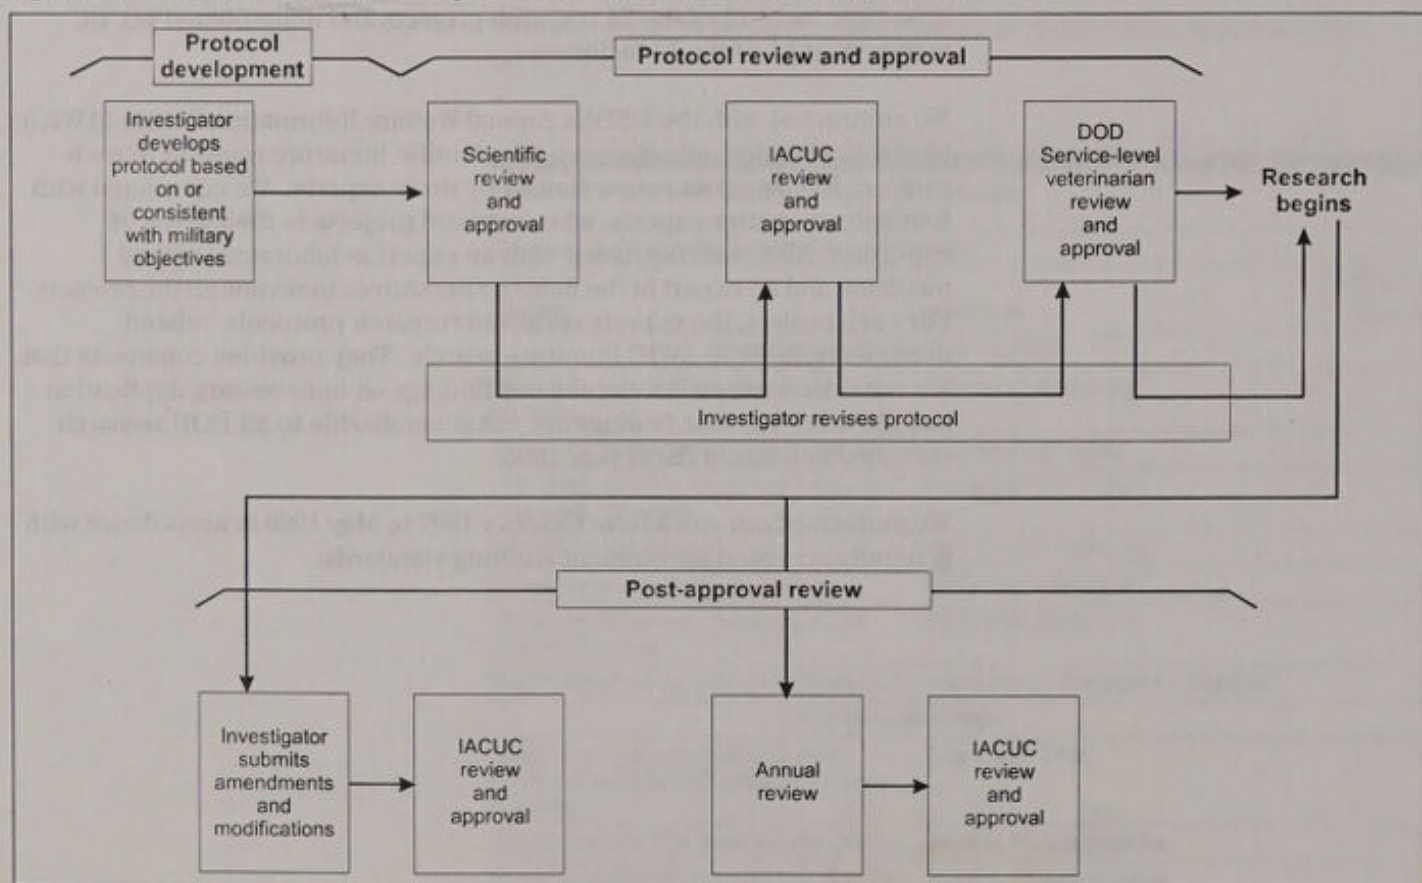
Protocol development

Protocol review and approval

Investigator develops protocol based on or consistent with military objectives

Scientific review and approval

IACUC review and approval

DOD Service-level veterinarian review and approval

Research begins

Investigator revises protocol

Post-approval review

Investigator submits amendments and modifications

IACUC review and approval

Annual review

IACUC review and approval